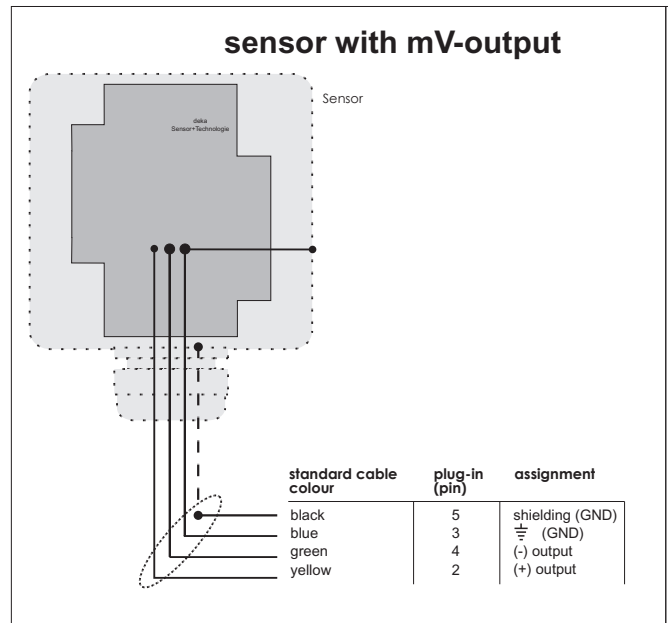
sensor with mV-output

Sensor

deka
Sensor+Technologie

| standard cable colour | plug-in (pin) | assignment |
|---|---|---|
| black | 5 | shielding (GND) |
| blue | 3 | ⏚ (GND) |
| green | 4 | (-) output |
| yellow | 2 | (+) output |